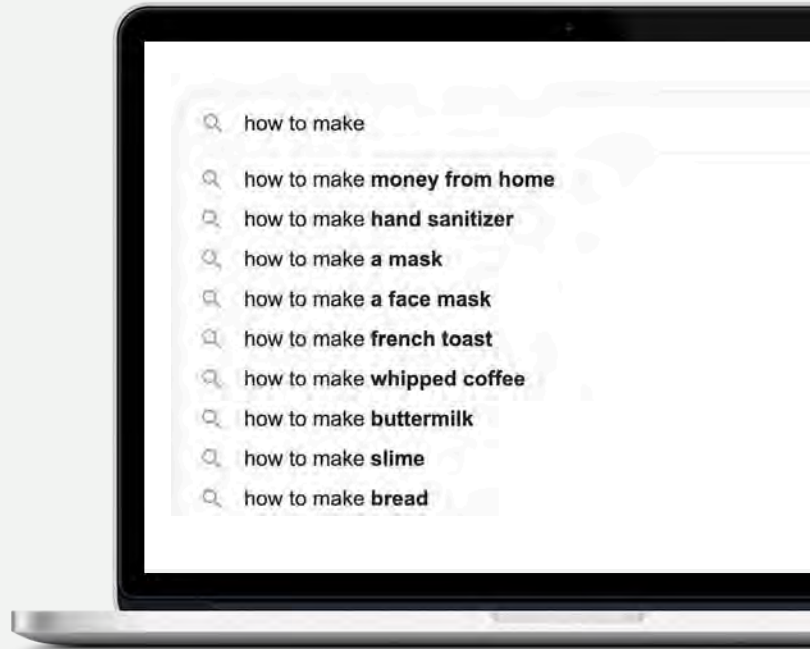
how to make

how to make **money from home**
how to make **hand sanitizer**
how to make **a mask**
how to make **a face mask**
how to make **french toast**
how to make **whipped coffee**
how to make **buttermilk**
how to make **slime**
how to make **bread**